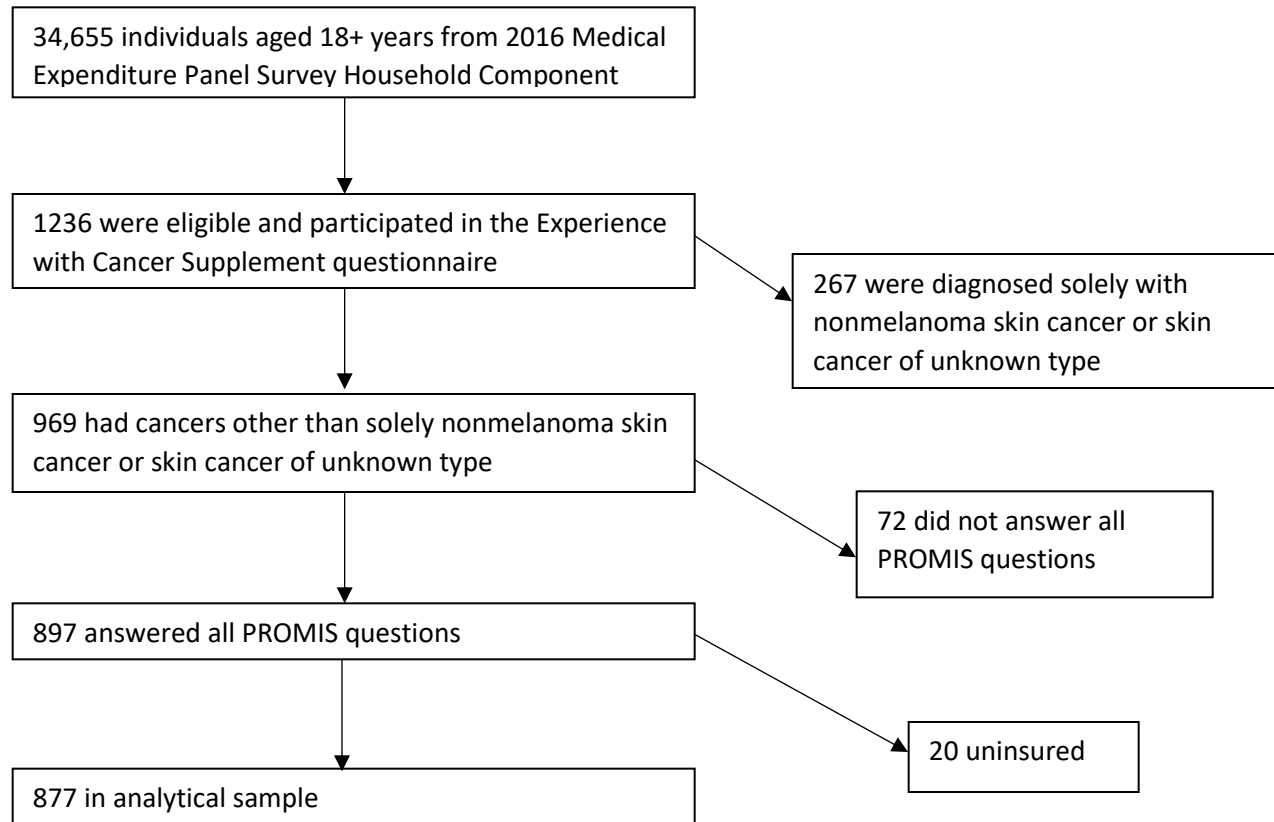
34,655 individuals aged 18+ years from 2016 Medical Expenditure Panel Survey Household Component

1236 were eligible and participated in the Experience with Cancer Supplement questionnaire

267 were diagnosed solely with nonmelanoma skin cancer or skin cancer of unknown type

969 had cancers other than solely nonmelanoma skin cancer or skin cancer of unknown type

72 did not answer all PROMIS questions

897 answered all PROMIS questions

20 uninsured

877 in analytical sample